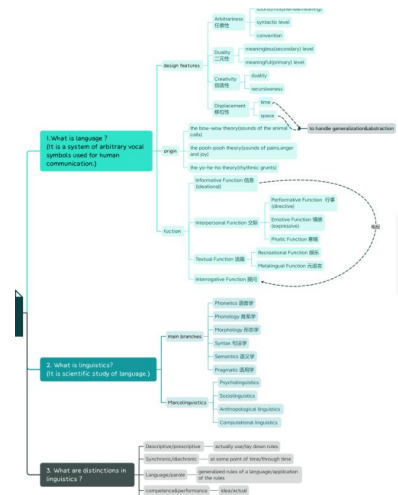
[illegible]
Arbitrariness 任意性
syntactic level
convention
design features
Duality 二元性
meaningless(secondary) level
meaningful(primary) level
Creativity 创造性
duality
recursiveness
Displacement 移位性
time
space
to handle generalization&abstraction
1. What is language ?
(It is a system of arbitrary vocal symbols used for human communication.)
origin
the bow-wow theory(sounds of the animal calls)
the pooh-pooh theory(sounds of pains,anger and joy)
the yo-he-ho theory(rhythmic grunts)
fuction
Informative Function 信息 (ideational)
Interpersonal Function 交际
Performative Function 行事 (directive)
Emotive Function 情感 (expressive)
Phatic Function 寒暄
Textual Function 语篇
Recreational Function 娱乐
Metalingual Function 元语言
Interrogative Function 询问
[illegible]
main branches
Phonetics 语音学
Phonology 音系学
Morphology 形态学
Syntax 句法学
Semantics 语义学
Pragmatic 语用学
2. What is linguistics?
(It is scientific study of language.)
Marcolinguistics
Psycholinguistics
Sociolinguistics
Anthropological linguistics
Computational linguistics
Descriptive/prescriptive
actually use/lay down rules
Synchronic/diachronic
at some point of time/through time
3. What are distinctions in linguistics ?
Language/parole
generalized rules of a language/application of the rules
competence&performance
idea/actual